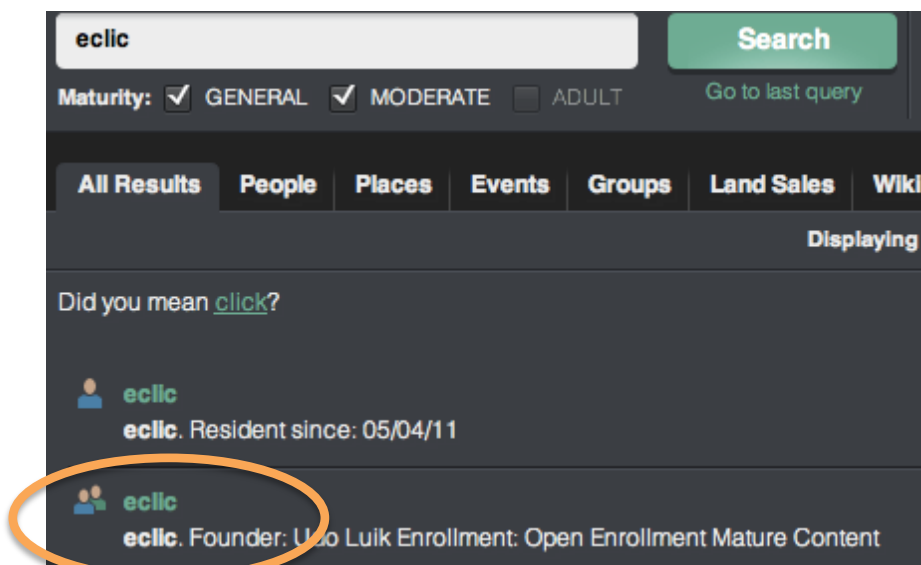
eclic

Search

Maturity: GENERAL MODERATE ADULT

Go to last query

All Results People Places Events Groups Land Sales Wiki

Displaying

Did you mean click?

eclic

eclic. Resident since: 05/04/11

eclic

eclic. Founder: U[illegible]o Luik Enrollment: Open Enrollment Mature Content